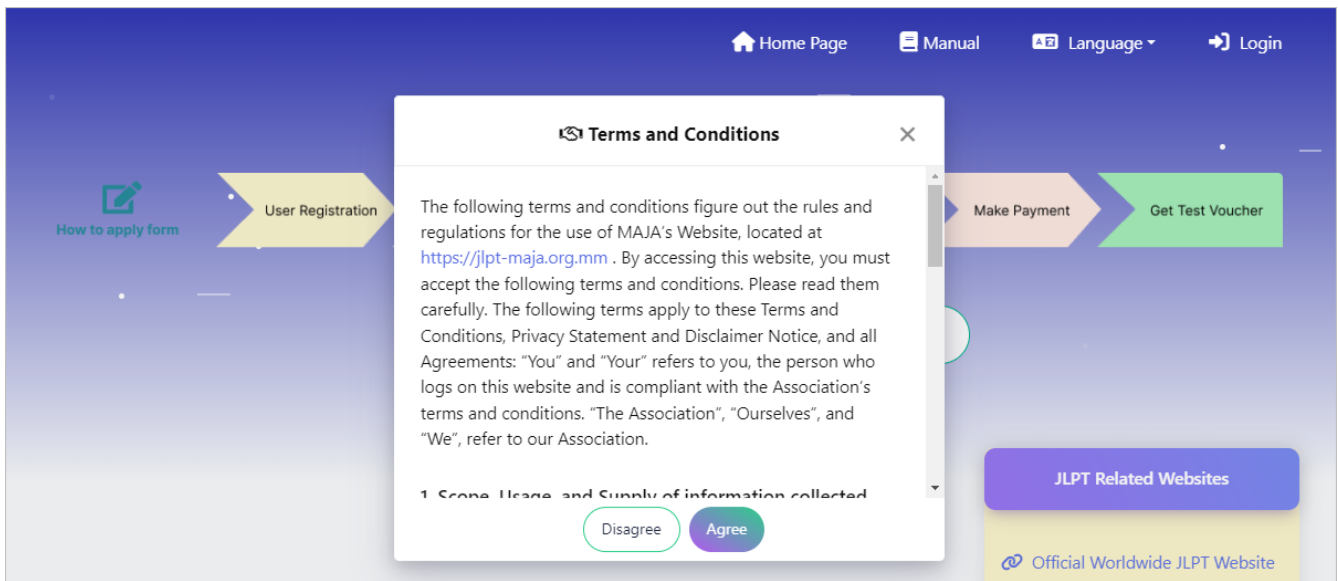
Home Page Manual Language Login

How to apply form

User Registration

Make Payment

Get Test Voucher

Terms and Conditions

The following terms and conditions figure out the rules and regulations for the use of MAJA's Website, located at https://jlpt-maja.org.mm . By accessing this website, you must accept the following terms and conditions. Please read them carefully. The following terms apply to these Terms and Conditions, Privacy Statement and Disclaimer Notice, and all Agreements: "You" and "Your" refers to you, the person who logs on this website and is compliant with the Association's terms and conditions. "The Association", "Ourselves", and "We", refer to our Association.

1. Scope, Usage, and Supply of information collected

Disagree Agree

JLPT Related Websites

Official Worldwide JLPT Website